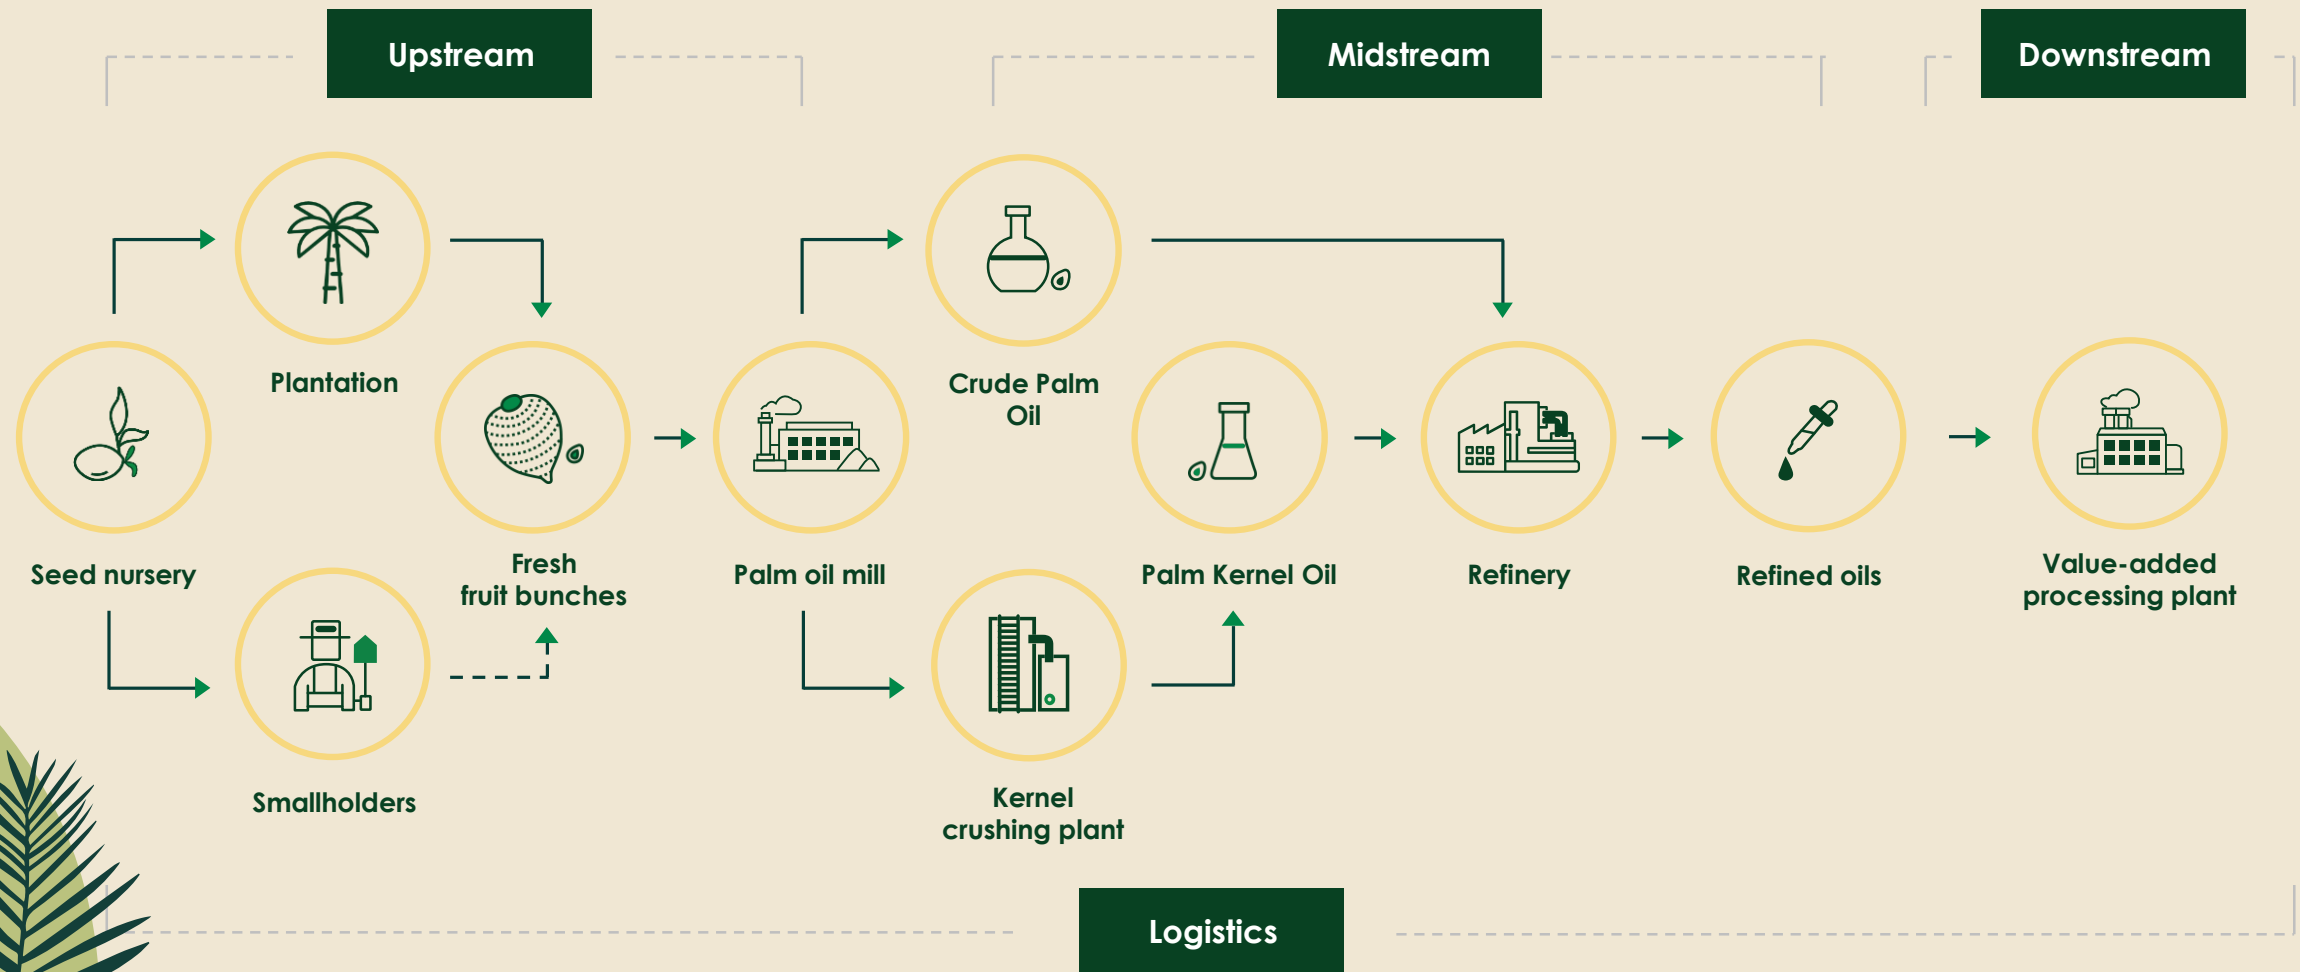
Upstream

Midstream

Downstream

Plantation

Crude Palm Oil

Seed nursery

Fresh fruit bunches

Palm oil mill

Palm Kernel Oil

Refinery

Refined oils

Value-added processing plant

Smallholders

Kernel crushing plant

Logistics